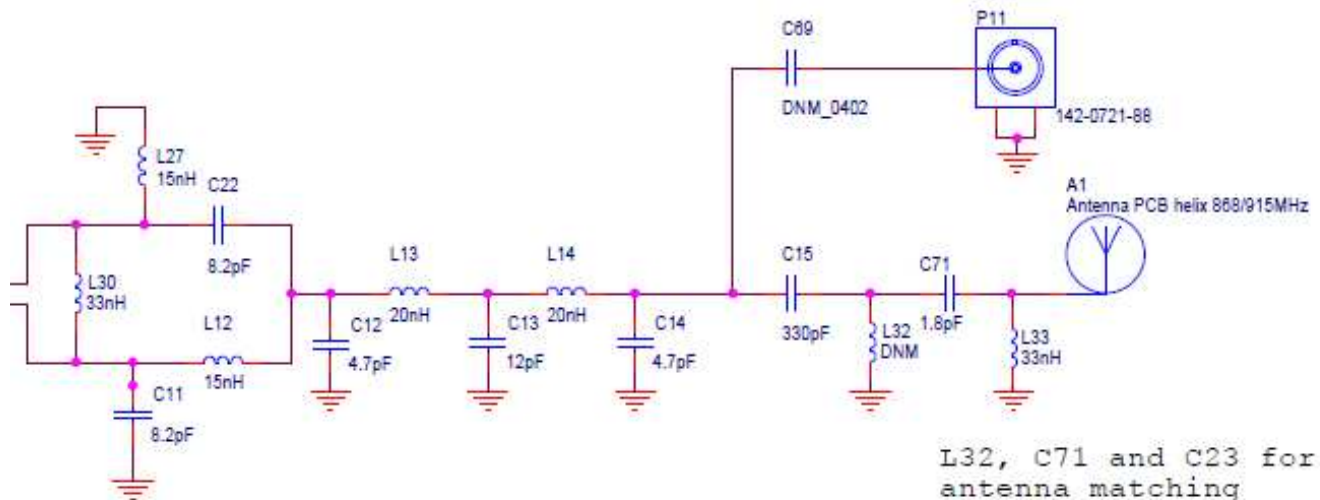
C69
DNM_0402
P11
142-0721-88
A1
Antenna PCB helix 868/915MHz
L27
15nH
C22
8.2pF
L30
33nH
L12
15nH
C11
8.2pF
C12
4.7pF
L13
20nH
C13
12pF
L14
20nH
C14
4.7pF
C15
330pF
L32
DNM
C71
1.8pF
L33
33nH

L32, C71 and C23 for antenna matching